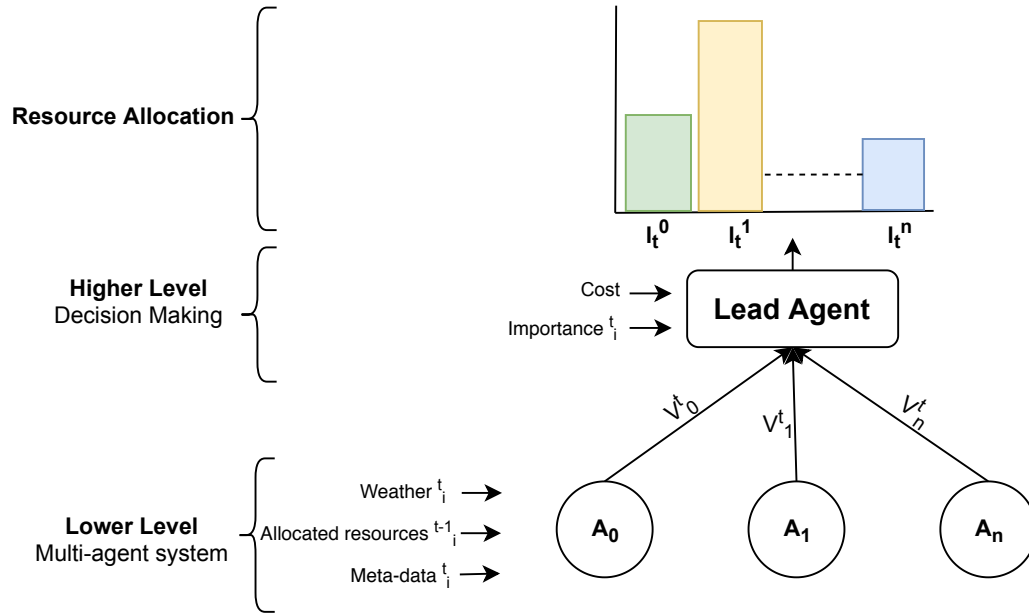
Resource Allocation

$I_t^0$ $I_t^1$ $I_t^n$

Higher Level
Decision Making

Cost
Importance $^t_i$

Lead Agent

$V^t_0$ $V^t_1$ $V^t_n$

Lower Level
Multi-agent system

Weather $^t_i$
Allocated resources $^{t-1}_i$
Meta-data $^t_i$

$A_0$ $A_1$ $A_n$